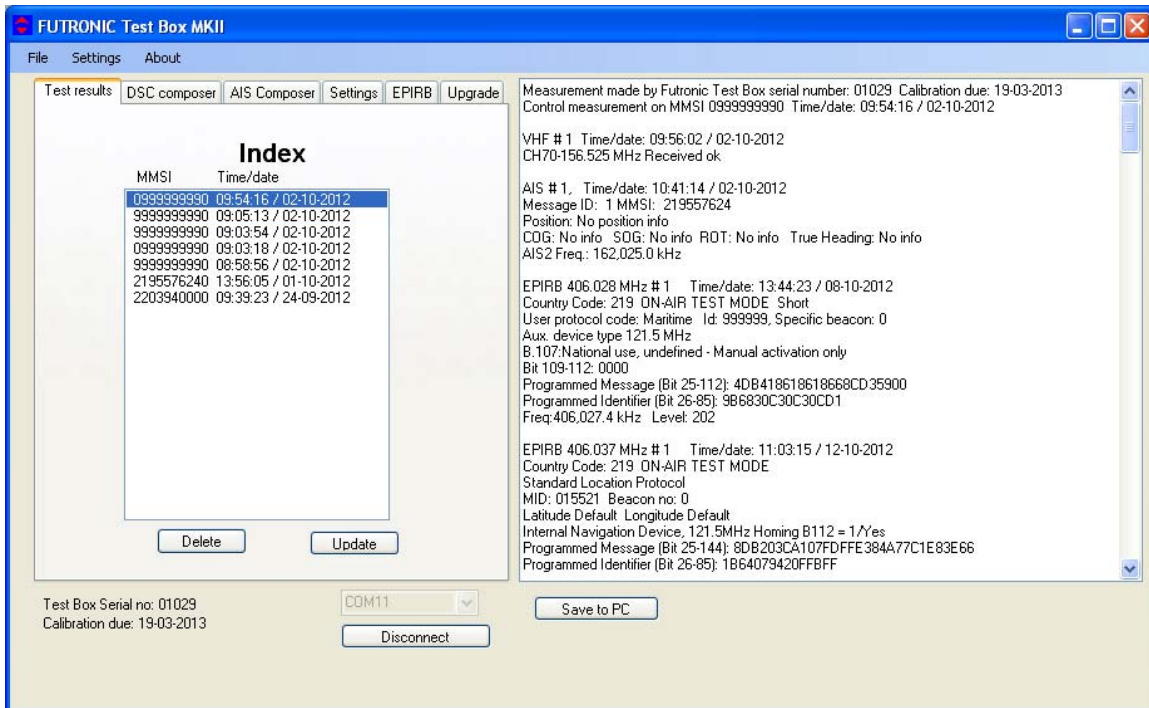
FUTRONIC Test Box MKII

File Settings About

Test results | DSC composer | AIS Composer | Settings | EPIRB | Upgrade

Index

MMSI Time/date

0999999990 09:54:16 / 02-10-2012
9999999990 09:05:13 / 02-10-2012
9999999990 09:03:54 / 02-10-2012
0999999990 09:03:18 / 02-10-2012
9999999990 08:58:56 / 02-10-2012
2195576240 13:56:05 / 01-10-2012
2203940000 09:39:23 / 24-09-2012

Delete

Update

Measurement made by Futronic Test Box serial number: 01029 Calibration due: 19-03-2013
Control measurement on MMSI 0999999990 Time/date: 09:54:16 / 02-10-2012

VHF # 1 Time/date: 09:56:02 / 02-10-2012
CH70-156.525 MHz Received ok

AIS # 1, Time/date: 10:41:14 / 02-10-2012
Message ID: 1 MMSI: 219557624
Position: No position info
COG: No info SOG: No info ROT: No info True Heading: No info
AIS2 Freq.: 162,025.0 kHz

EPIRB 406.028 MHz # 1 Time/date: 13:44:23 / 08-10-2012
Country Code: 219 ON-AIR TEST MODE Short
User protocol code: Maritime Id: 999999, Specific beacon: 0
Aux. device type 121.5 MHz
B.107:National use, undefined - Manual activation only
Bit 109-112: 0000
Programmed Message (Bit 25-112): 4DB418618618668CD35900
Programmed Identifier (Bit 26-85): 9B6830C30C30CD1
Freq:406,027.4 kHz Level: 202

EPIRB 406.037 MHz # 1 Time/date: 11:03:15 / 12-10-2012
Country Code: 219 ON-AIR TEST MODE
Standard Location Protocol
MID: 015521 Beacon no: 0
Latitude Default Longitude Default
Internal Navigation Device, 121.5MHz Homing B112 = 1/Yes
Programmed Message (Bit 25-144): 8DB203CA107FDFFE384A77C1E83E66
Programmed Identifier (Bit 26-85): 1B64079420FFBFF

Test Box Serial no: 01029
Calibration due: 19-03-2013

COM11

Disconnect

Save to PC